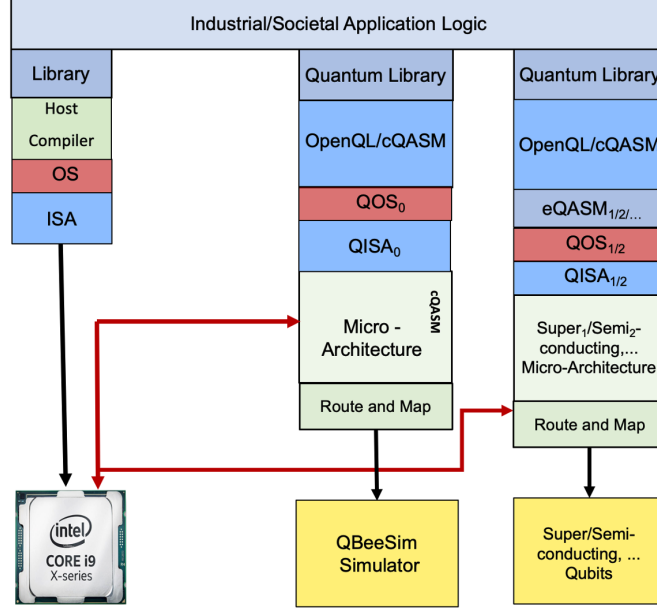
Industrial/Societal Application Logic

Library

Host

Compiler

OS

ISA

intel
CORE i9
X-series

Quantum Library

OpenQL/cQASM

$QOS_0$

$QISA_0$

cQASM

Micro - Architecture

Route and Map

QBeeSim Simulator

Quantum Library

OpenQL/cQASM

$eQASM_{1/2/...}$

$QOS_{1/2}$

$QISA_{1/2}$

$Super_1/Semi_2$-conducting,... Micro-Architecture

Route and Map

Super/Semi-conducting, ... Qubits